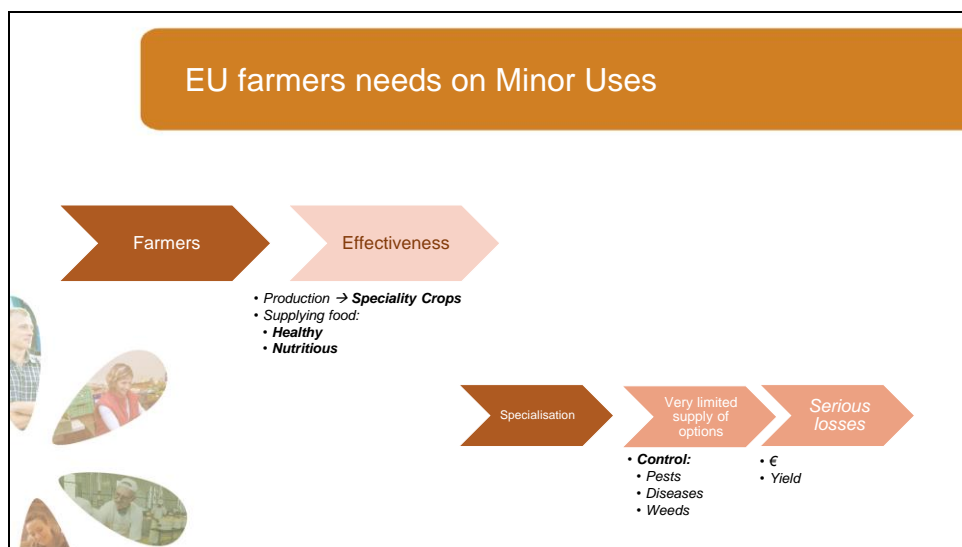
EU farmers needs on Minor Uses

Farmers

Effectiveness

• *Production* → ***Speciality Crops***
• *Supplying food:*
  • ***Healthy***
  • ***Nutritious***

Specialisation

Very limited supply of options

*Serious losses*

• ***Control:***
  • *Pests*
  • *Diseases*
  • *Weeds*

• *€*
• *Yield*